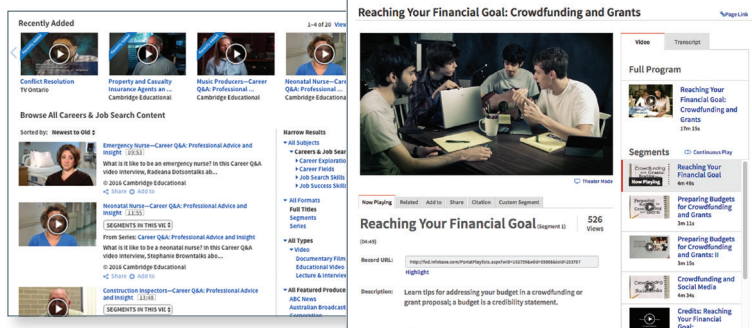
Recently Added

1–4 of 20

Conflict Resolution
TV Ontario

Property and Casualty Insurance Agents an...
Cambridge Educational

Music Producers—Career Q&A: Professional Advice...
Cambridge Educational

Neonatal Nurse—Career Q&A: Professional...
Cambridge Educational

Browse All Careers & Job Search Content

Sorted by: Newest to Old

Emergency Nurse—Career Q&A: Professional Advice and Insight 09:53
What is it like to be an emergency nurse? In this Career Q&A video interview, Radeana Dotsontalks ah...
© 2016 Cambridge Educational
Share Add to

Neonatal Nurse—Career Q&A: Professional Advice and Insight 11:55
SEGMENTS IN THIS VIDEO
From Series: Career Q&A: Professional Advice and Insight
What is it like to be a neonatal nurse? In this Career Q&A video interview, Stephanie Brownteaks abo...
© 2016 Cambridge Educational
Share Add to

Construction Inspectors—Career Q&A: Professional Advice and Insight 13:27
SEGMENTS IN THIS VIDEO

Narrow Results
All Subjects
Careers & Job Search
Career Exploration
Career Fields
Job Search Skills
Job Success Skills

All Formats
Full Titles
Segments
Series

All Types
Video
Documentary Film
Educational Video
Lecture & Interview

All Featured Producers
ABC News
Australian Broadcast...
Corporation

Reaching Your Financial Goal: Crowdfunding and Grants

Page Link

Theater Mode

Now Playing | Related | Add to | Share | Citation | Custom Segment

Reaching Your Financial Goal (Segment 1)
(04:49)
526 Views

Record URL: http://fod.infobase.com/PortalPlaylists.aspx?wID=...
Highlight

Description: Learn tips for addressing your budget in a crowdfunding or grant proposal; a budget is a credibility statement.

Video | Transcript

Full Program

Reaching Your Financial Goal: Crowdfunding and Grants
17m 15s

Segments
Continuous Play

Now Playing
Reaching Your Financial Goal
4m 49s

Preparing Budgets for Crowdfunding and Grants
3m 11s

Preparing Budgets for Crowdfunding and Grants: II
3m 15s

Crowdfunding and Social Media
4m 34s

Credits: Reaching Your Financial...